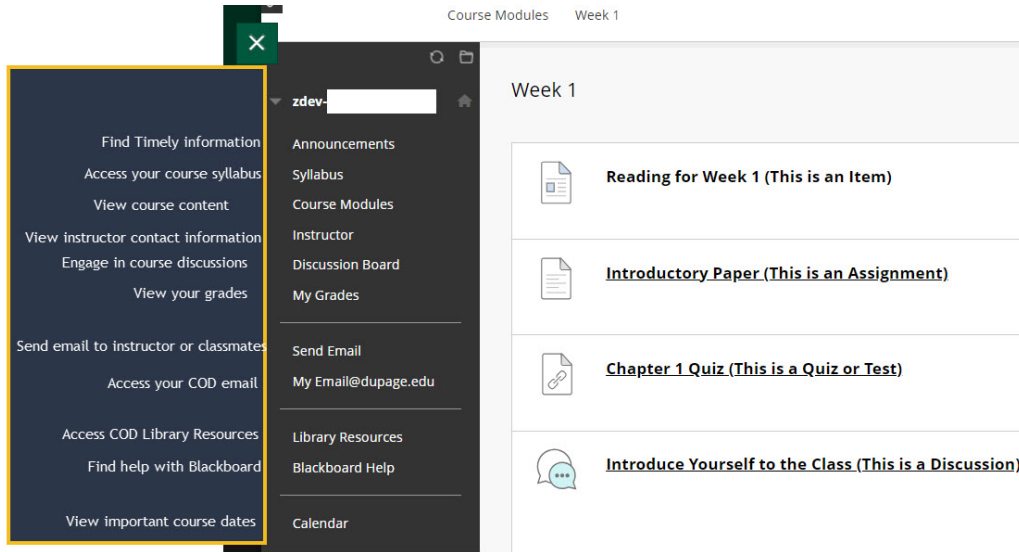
Course Modules Week 1

zdev-

Find Timely information
Access your course syllabus
View course content
View instructor contact information
Engage in course discussions
View your grades

Send email to instructor or classmates
Access your COD email

Access COD Library Resources
Find help with Blackboard

View important course dates

Announcements
Syllabus
Course Modules
Instructor
Discussion Board
My Grades

Send Email
My Email@dupage.edu

Library Resources
Blackboard Help

Calendar

Week 1

Reading for Week 1 (This is an Item)

Introductory Paper (This is an Assignment)

Chapter 1 Quiz (This is a Quiz or Test)

Introduce Yourself to the Class (This is a Discussion)